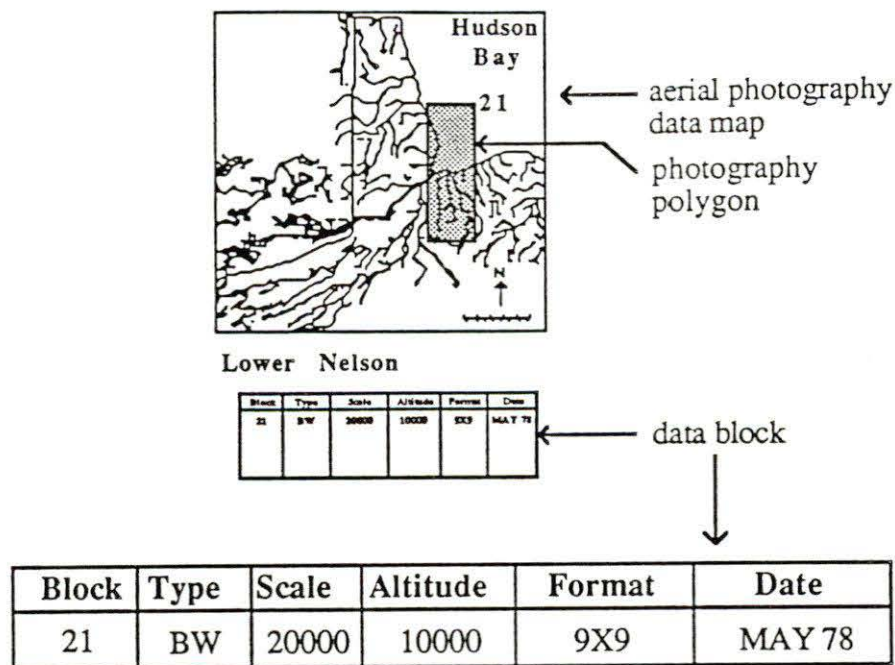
Hudson Bay

21

N

aerial photography data map

photography polygon

Lower Nelson

| Block | Type | Scale | Altitude | Format | Date |
|---|---|---|---|---|---|
| 21 | BW | 20000 | 10000 | 9X9 | MAY 78 |

data block

| Block | Type | Scale | Altitude | Format | Date |
|---|---|---|---|---|---|
| 21 | BW | 20000 | 10000 | 9X9 | MAY 78 |